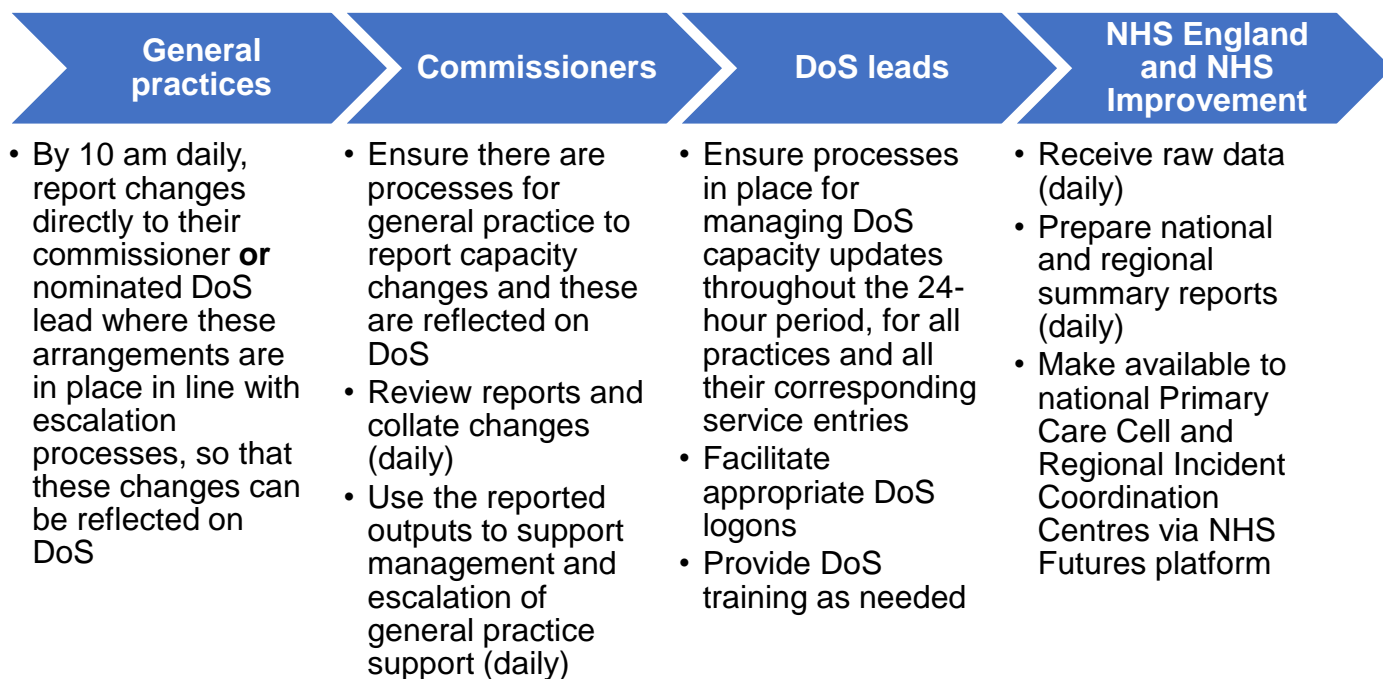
General practices

• By 10 am daily, report changes directly to their commissioner **or** nominated DoS lead where these arrangements are in place in line with escalation processes, so that these changes can be reflected on DoS

Commissioners

• Ensure there are processes for general practice to report capacity changes and these are reflected on DoS
• Review reports and collate changes (daily)
• Use the reported outputs to support management and escalation of general practice support (daily)

DoS leads

• Ensure processes in place for managing DoS capacity updates throughout the 24-hour period, for all practices and all their corresponding service entries
• Facilitate appropriate DoS logons
• Provide DoS training as needed

NHS England and NHS Improvement

• Receive raw data (daily)
• Prepare national and regional summary reports (daily)
• Make available to national Primary Care Cell and Regional Incident Coordination Centres via NHS Futures platform